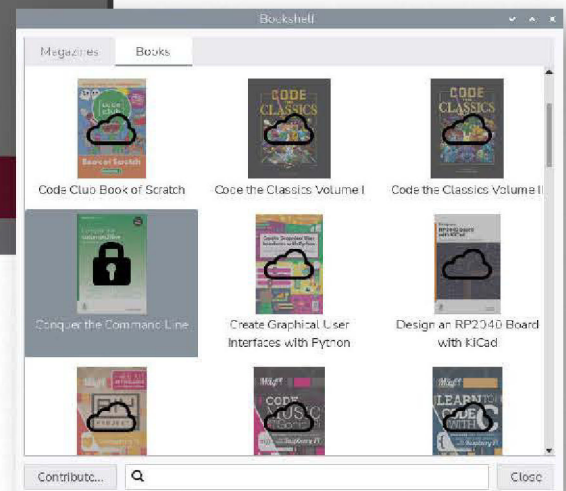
Bookshelf

Magazines

Books

Code Club Book of Scratch

Code the Classics Volume I

Code the Classics Volume II

Conquer the Command Line

Create Graphical User Interfaces with Python

Design an RP2040 Board with KiCad

Contribute...

Close